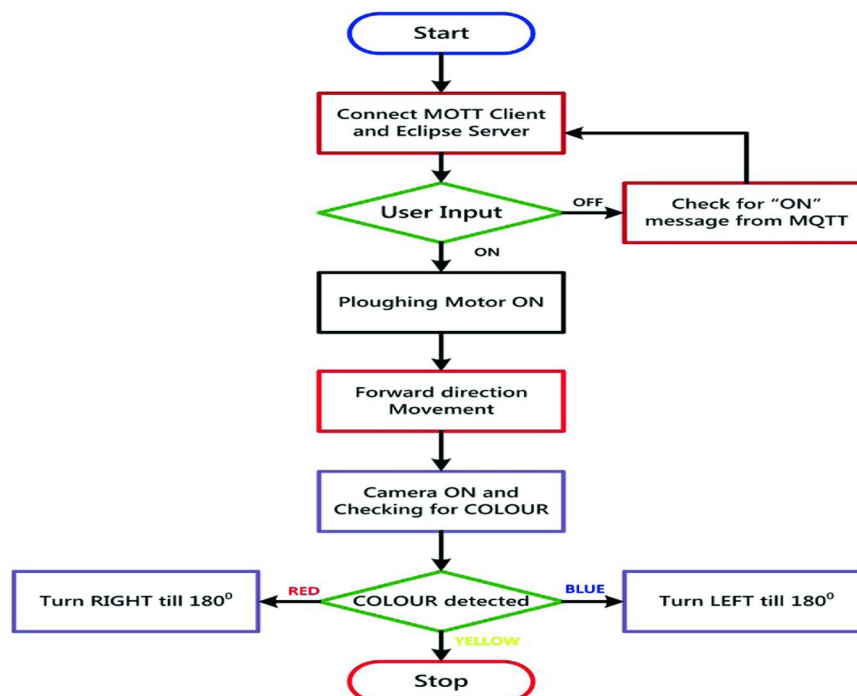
Start

Connect MOTT Client and Eclipse Server

User Input

OFF

Check for "ON" message from MQTT

ON

Ploughing Motor ON

Forward direction Movement

Camera ON and Checking for COLOUR

Turn RIGHT till $180^0$

RED

COLOUR detected

BLUE

Turn LEFT till $180^0$

YELLOW

Stop